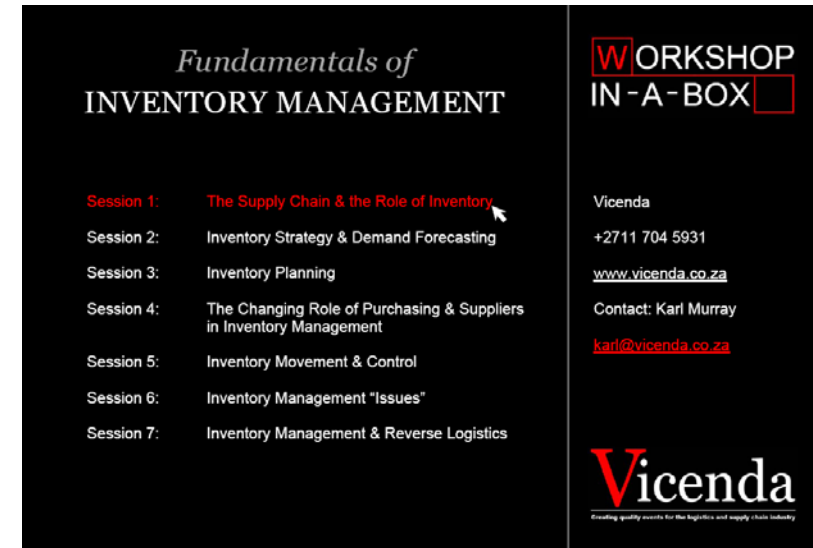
Fundamentals of
INVENTORY MANAGEMENT

WORKSHOP
IN-A-BOX

Session 1: The Supply Chain & the Role of Inventory

Session 2: Inventory Strategy & Demand Forecasting

Session 3: Inventory Planning

Session 4: The Changing Role of Purchasing & Suppliers in Inventory Management

Session 5: Inventory Movement & Control

Session 6: Inventory Management "Issues"

Session 7: Inventory Management & Reverse Logistics

Vicenda

+2711 704 5931

www.vicenda.co.za

Contact: Karl Murray

karl@vicenda.co.za

Vicenda
Creating quality events for the logistics and supply chain industry